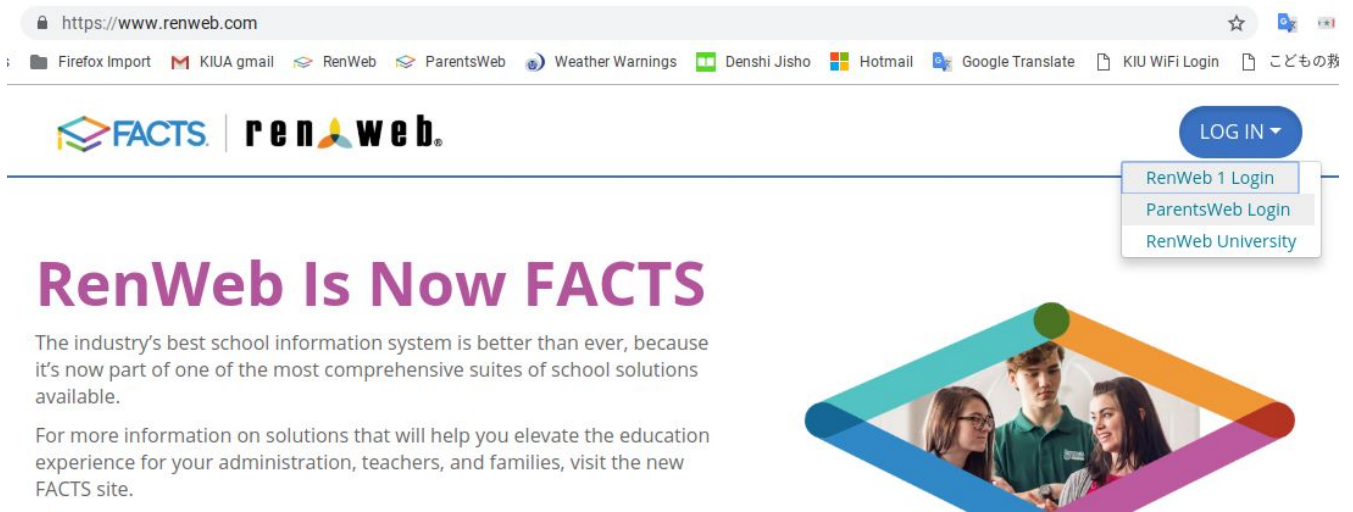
https://www.renweb.com

Firefox Import KIUA gmail RenWeb ParentsWeb Weather Warnings Denshi Jisho Hotmail Google Translate KIU WiFi Login こどもの救

FACTS renweb

LOG IN

RenWeb 1 Login
ParentsWeb Login
RenWeb University

RenWeb Is Now FACTS

The industry's best school information system is better than ever, because it's now part of one of the most comprehensive suites of school solutions available.

For more information on solutions that will help you elevate the education experience for your administration, teachers, and families, visit the new FACTS site.